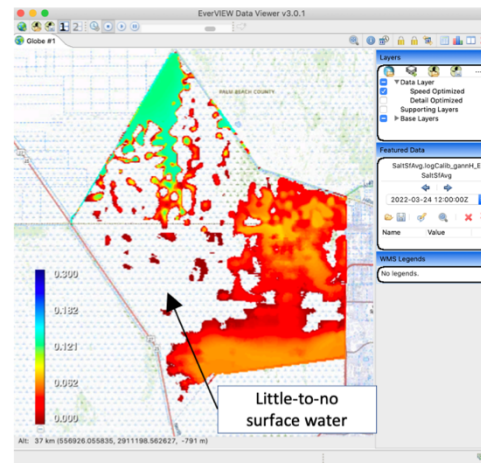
EverVIEW Data Viewer v3.0.1

Globe #1

PALM BEACH COUNTY

0.300
0.182
0.121
0.062
0.000

Little-to-no surface water

Alt: 37 km (556926.055835, 2911198.562627, -791 m)

Layers
Data Layer
Speed Optimized
Detail Optimized
Supporting Layers
Base Layers

Featured Data
SaltSfAvg.logCalib_gannH_E
SaltSfAvg
2022-03-24 12:00:00Z
Name
Value

WMS Legends
No legends.